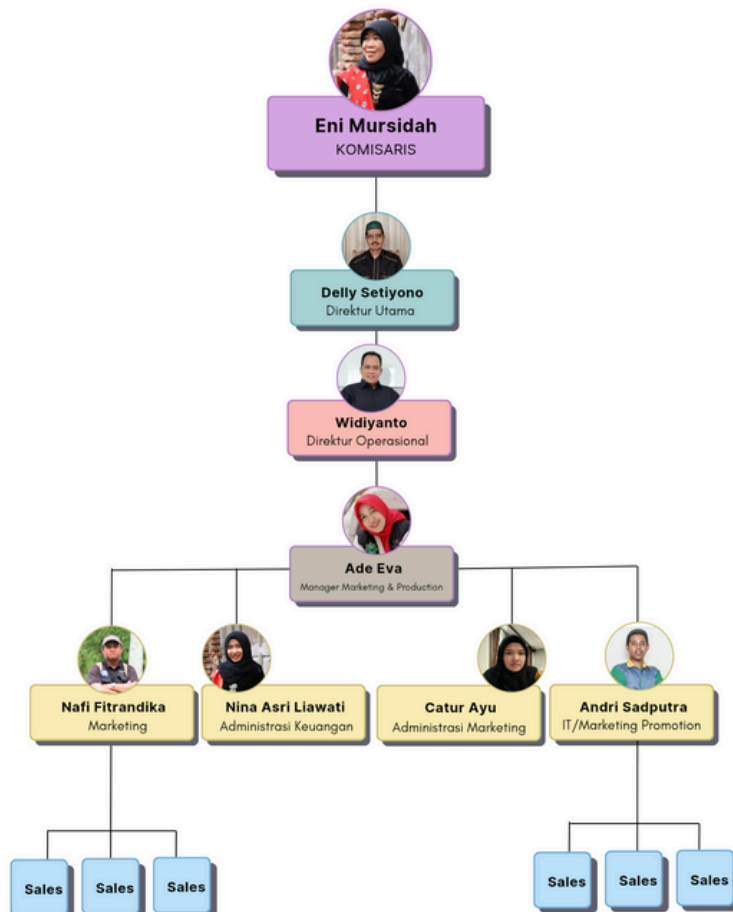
Eni Mursidah
KOMISARIS

Delly Setiyono
Direktur Utama

Widiyanto
Direktur Operasional

Ade Eva
Manager Marketing & Production

Nafi Fitrandika
Marketing

Nina Asri Liawati
Administrasi Keuangan

Catur Ayu
Administrasi Marketing

Andri Sadputra
IT/Marketing Promotion

Sales

Sales

Sales

Sales

Sales

Sales